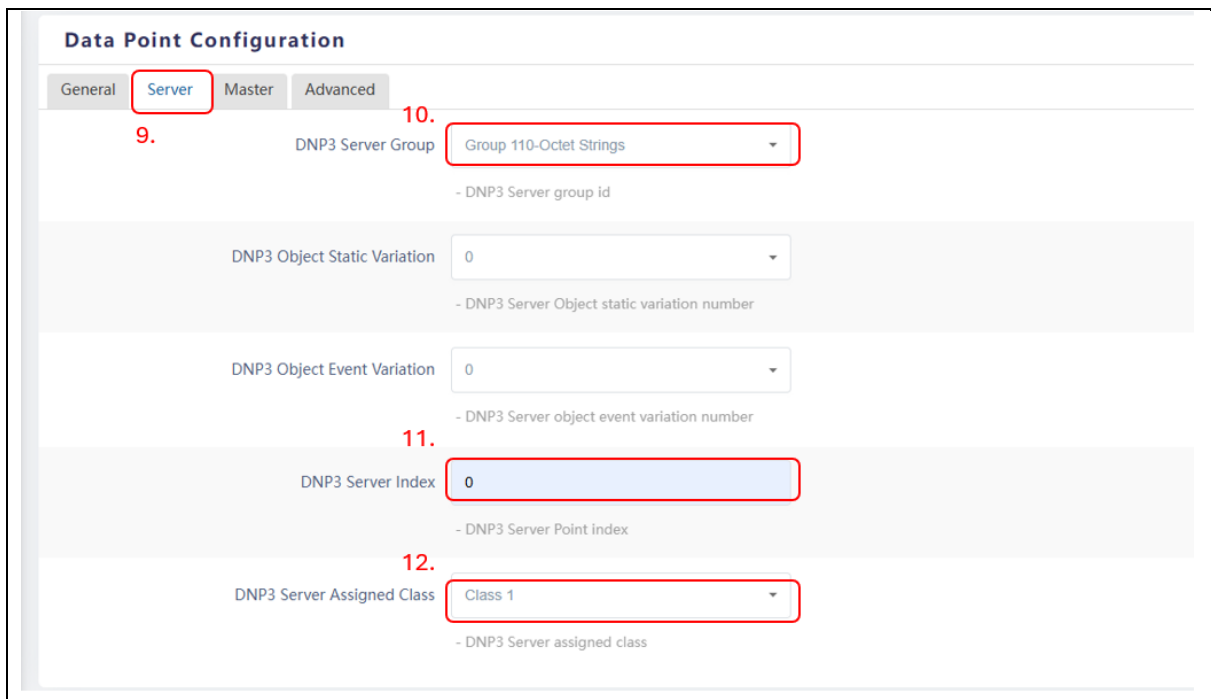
Data Point Configuration

General | Server | Master | Advanced

9.

10.

DNP3 Server Group
Group 110-Octet Strings
- DNP3 Server group id

DNP3 Object Static Variation
0
- DNP3 Server Object static variation number

DNP3 Object Event Variation
0
- DNP3 Server object event variation number

11.

DNP3 Server Index
0
- DNP3 Server Point index

12.

DNP3 Server Assigned Class
Class 1
- DNP3 Server assigned class